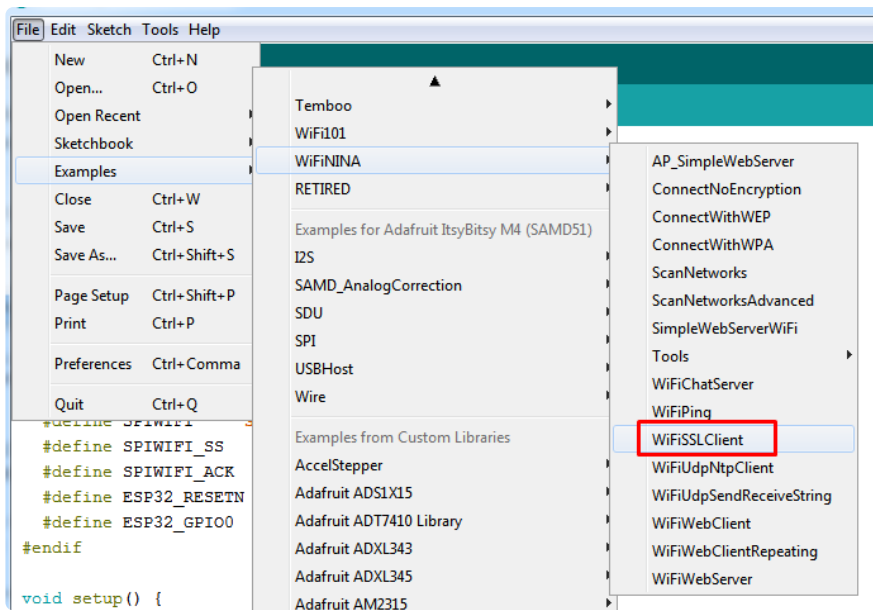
File Edit Sketch Tools Help

New Ctrl+N
Open... Ctrl+O
Open Recent
Sketchbook
Examples
Close Ctrl+W
Save Ctrl+S
Save As... Ctrl+Shift+S

Page Setup Ctrl+Shift+P
Print Ctrl+P

Preferences Ctrl+Comma

Quit Ctrl+Q

#define SPIWIFI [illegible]
#define SPIWIFI_SS
#define SPIWIFI_ACK
#define ESP32_RESETN
#define ESP32_GPIO0
#endif

void setup() {

Temboo
WiFi101
WiFiNINA
RETIRED

Examples for Adafruit ItsyBitsy M4 (SAMD51)
I2S
SAMD_AnalogCorrection
SDU
SPI
USBHost
Wire

Examples from Custom Libraries
AccelStepper
Adafruit ADS1X15
Adafruit ADT7410 Library
Adafruit ADXL343
Adafruit ADXL345
Adafruit AM2315

AP_SimpleWebServer
ConnectNoEncryption
ConnectWithWEP
ConnectWithWPA
ScanNetworks
ScanNetworksAdvanced
SimpleWebServerWiFi
Tools
WiFiChatServer
WiFiPing
WiFiSSLClient
WiFiUdpNtpClient
WiFiUdpSendReceiveString
WiFiWebClient
WiFiWebClientRepeating
WiFiWebServer